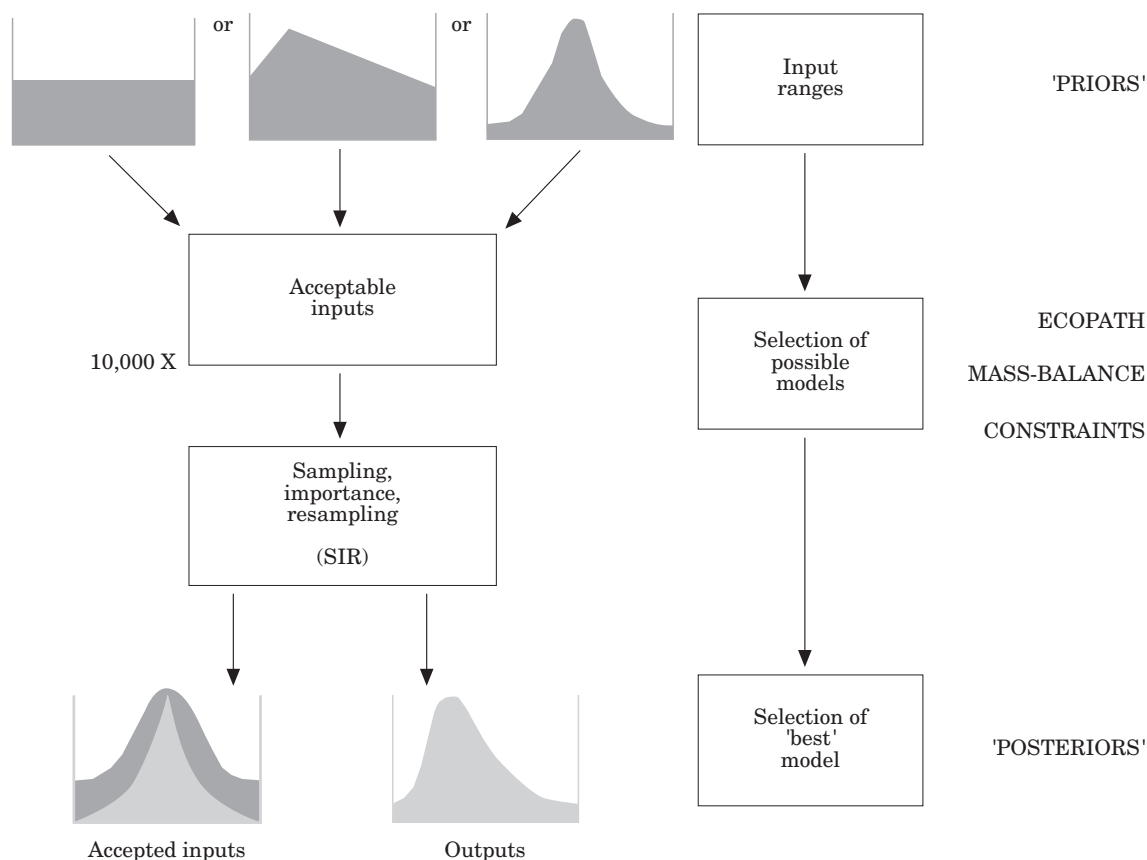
or

or

Input ranges

'PRIORS'

Acceptable inputs

10,000 X

Selection of possible models

ECOPATH

MASS-BALANCE

CONSTRAINTS

Sampling, importance, resampling

(SIR)

Selection of 'best' model

'POSTERIORS'

Accepted inputs

Outputs